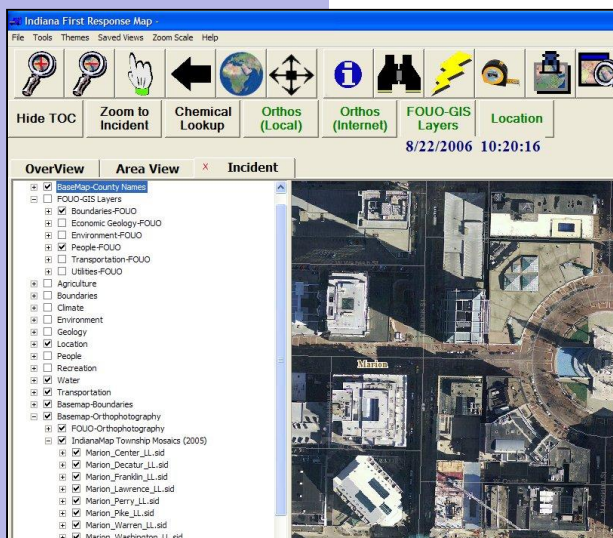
Indiana First Response Map -

File Tools Themes Saved Views Zoom Scale Help

Hide TOC
Zoom to Incident
Chemical Lookup
Orthos (Local)
Orthos (Internet)
FOUO-GIS Layers
Location

8/22/2006 10:20:16

OverView
Area View
x
Incident

BaseMap-County Names
FOUO-GIS Layers
Boundaries-FOUO
Economic Geology-FOUO
Environment-FOUO
People-FOUO
Transportation-FOUO
Utilities-FOUO
Agriculture
Boundaries
Climate
Environment
Geology
Location
People
Recreation
Water
Transportation
Basemap-Boundaries
Basemap-Orthophotography
FOUO-Orthophotography
IndianaMap Township Mosaics (2005)
Marion_Center_LL.sid
Marion_Decatur_LL.sid
Marion_Franklin_LL.sid
Marion_Lawrence_LL.sid
Marion_Perry_LL.sid
Marion_Pike_LL.sid
Marion_Warren_LL.sid
Marion_Washington_LL.sid

Marion